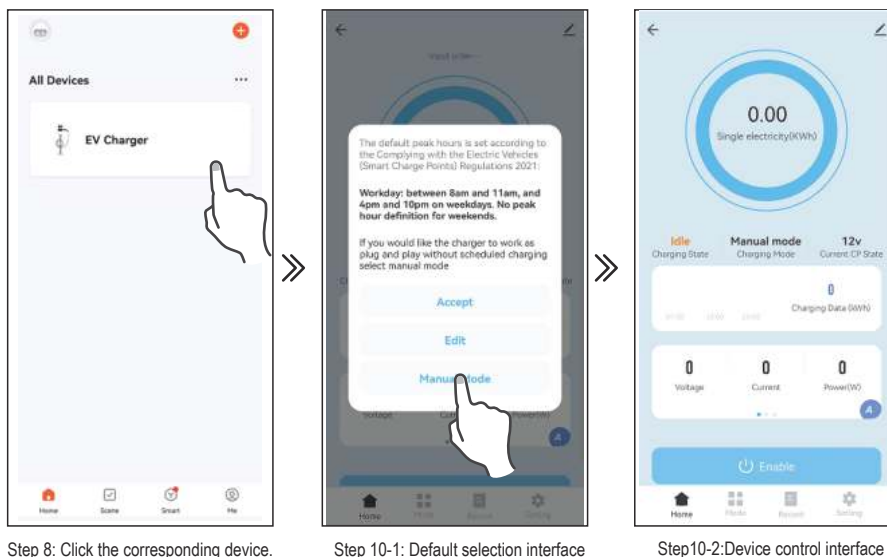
All Devices

EV Charger

Home Scene Smart Me

Step 8: Click the corresponding device.

The default peak hours is set according to the Complying with the Electric Vehicles (Smart Charge Points) Regulations 2021:

Workday: between 8am and 11am, and 4pm and 10pm on weekdays. No peak hour definition for weekends.

If you would like the charger to work as plug and play without scheduled charging select manual mode

Accept

Edit

Manual mode

Home Mode Record Setting

Step 10-1: Default selection interface

0.00
Single electricity(KWh)

Idle
Charging State

Manual mode
Charging Mode

12v
Current CP State

0
Charging Data (kWh)

0
Voltage

0
Current

0
Power(W)

Enable

Home Mode Record Setting

Step10-2:Device control interface